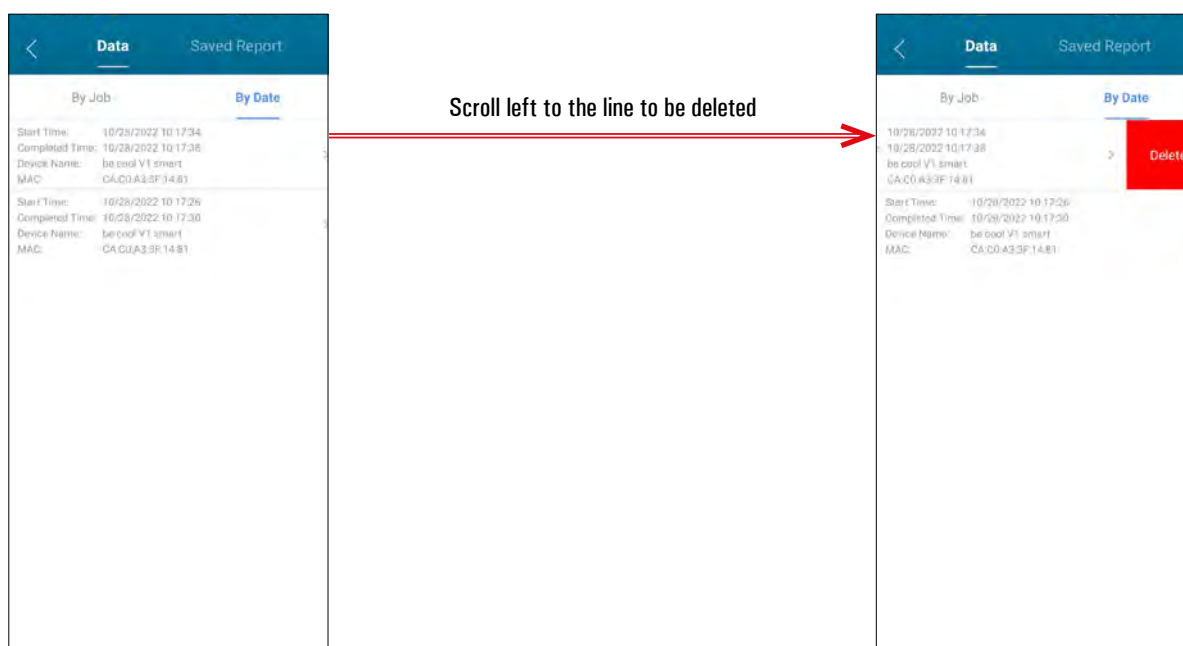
Data Saved Report

By Job By Date

Start Time: 10/28/2022 10:17:34
Completed Time: 10/28/2022 10:17:38
Device Name: be cool V1 smart
MAC: CA:C0:A3:3F:14:81

Start Time: 10/28/2022 10:17:26
Completed Time: 10/28/2022 10:17:30
Device Name: be cool V1 smart
MAC: CA:C0:A3:3F:14:81

Scroll left to the line to be deleted

Data Saved Report

By Job By Date

10/28/2022 10:17:34
10/28/2022 10:17:38
be cool V1 smart
CA:C0:A3:3F:14:81

Delete

Start Time: 10/28/2022 10:17:26
Completed Time: 10/28/2022 10:17:30
Device Name: be cool V1 smart
MAC: CA:C0:A3:3F:14:81